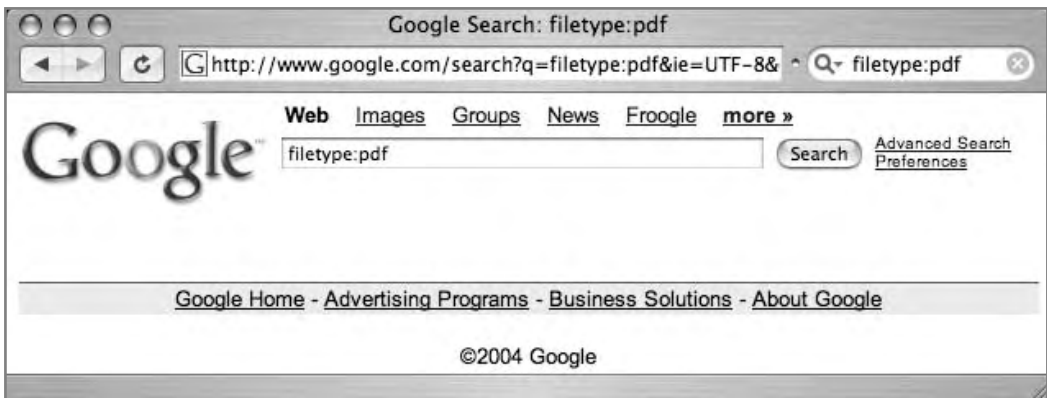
Google Search: filetype:pdf

http://www.google.com/search?q=filetype:pdf&ie=UTF-8&

filetype:pdf

Google

Web Images Groups News Froogle more »

filetype:pdf

Search

Advanced Search
Preferences

Google Home - Advertising Programs - Business Solutions - About Google

©2004 Google